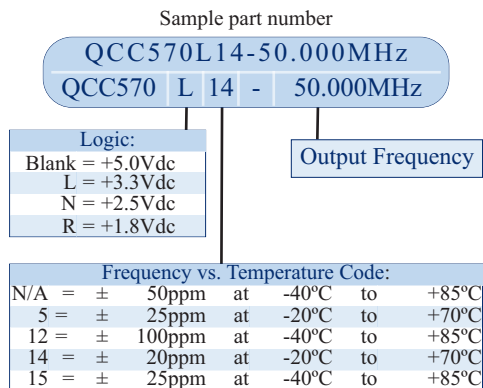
Sample part number

QCC570L14-50.000MHz

QCC570 L 14 - 50.000MHz

Logic:
Blank = +5.0Vdc
L = +3.3Vdc
N = +2.5Vdc
R = +1.8Vdc

Output Frequency

Frequency vs. Temperature Code:

| | | | | | | | |
|---|---|---|---|---|---|---|---|
| N/A | = | ± | 50ppm | at | -40ºC | to | +85ºC |
| 5 | = | ± | 25ppm | at | -20ºC | to | +70ºC |
| 12 | = | ± | 100ppm | at | -40ºC | to | +85ºC |
| 14 | = | ± | 20ppm | at | -20ºC | to | +70ºC |
| 15 | = | ± | 25ppm | at | -40ºC | to | +85ºC |